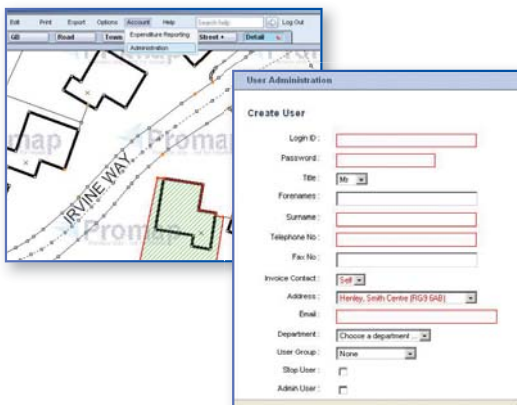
Edit Print Export Options Account Help Search help Log Out

GB Road Town Expenditure Reporting Street + Detail

Administration

Promap Promap Promap

IRVINE WAY

User Administration

Create User

Login ID :

Password :

Title : Mr

Forenames :

Surname :

Telephone No :

Fax No :

Invoice Contact : Self

Address : Henley, Smith Centre (RG9 6AB)

Email :

Department : Choose a department ...

User Group : None

Stop User :

Admin User :